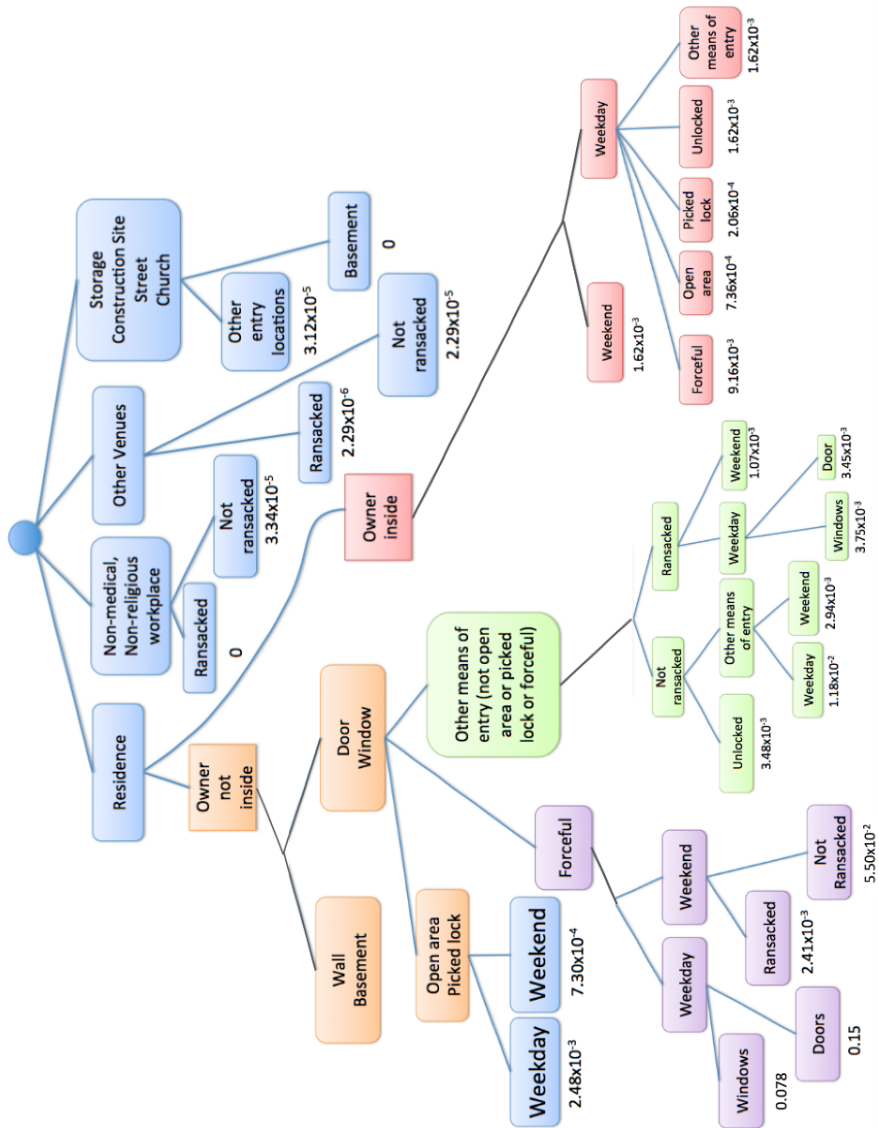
Residence

Non-medical, Non-religious workplace

Other Venues

Storage Construction Site Street Church

Ransacked
0

Not ransacked
$3.34 \times 10^{-5}$

Ransacked
$2.29 \times 10^{-6}$

Not ransacked
$2.29 \times 10^{-5}$

Other entry locations
$3.12 \times 10^{-5}$

Basement
0

Owner not inside

Owner inside

Weekend
$1.62 \times 10^{-3}$

Weekday

Forceful
$9.16 \times 10^{-3}$

Open area
$7.36 \times 10^{-4}$

Picked lock
$2.06 \times 10^{-4}$

Unlocked
$1.62 \times 10^{-3}$

Other means of entry
$1.62 \times 10^{-3}$

Wall Basement

Door Window

Open area Picked lock

Weekday
$2.48 \times 10^{-3}$

Weekend
$7.30 \times 10^{-4}$

Forceful

Weekday

Windows
0.078

Doors
0.15

Weekend

Ransacked
$2.41 \times 10^{-3}$

Not Ransacked
$5.50 \times 10^{-2}$

Other means of entry (not open area or picked lock or forceful)

Not ransacked

Unlocked
$3.48 \times 10^{-3}$

Other means of entry

Weekday
$1.18 \times 10^{-2}$

Weekend
$2.94 \times 10^{-3}$

Ransacked

Weekday

Windows
$3.75 \times 10^{-3}$

Door
$3.45 \times 10^{-3}$

Weekend
$1.07 \times 10^{-3}$